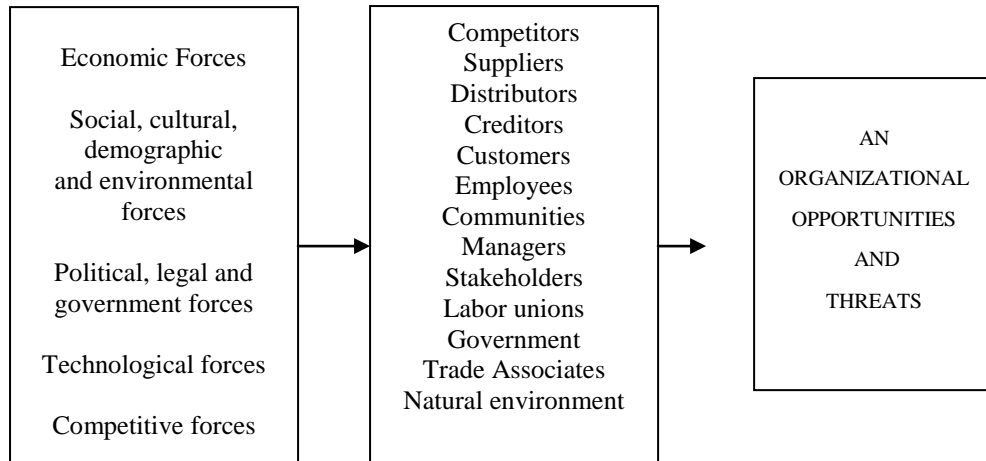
Economic Forces

Social, cultural, demographic and environmental forces

Political, legal and government forces

Technological forces

Competitive forces

Competitors
Suppliers
Distributors
Creditors
Customers
Employees
Communities
Managers
Stakeholders
Labor unions
Government
Trade Associates
Natural environment

AN
ORGANIZATIONAL
OPPORTUNITIES
AND
THREATS